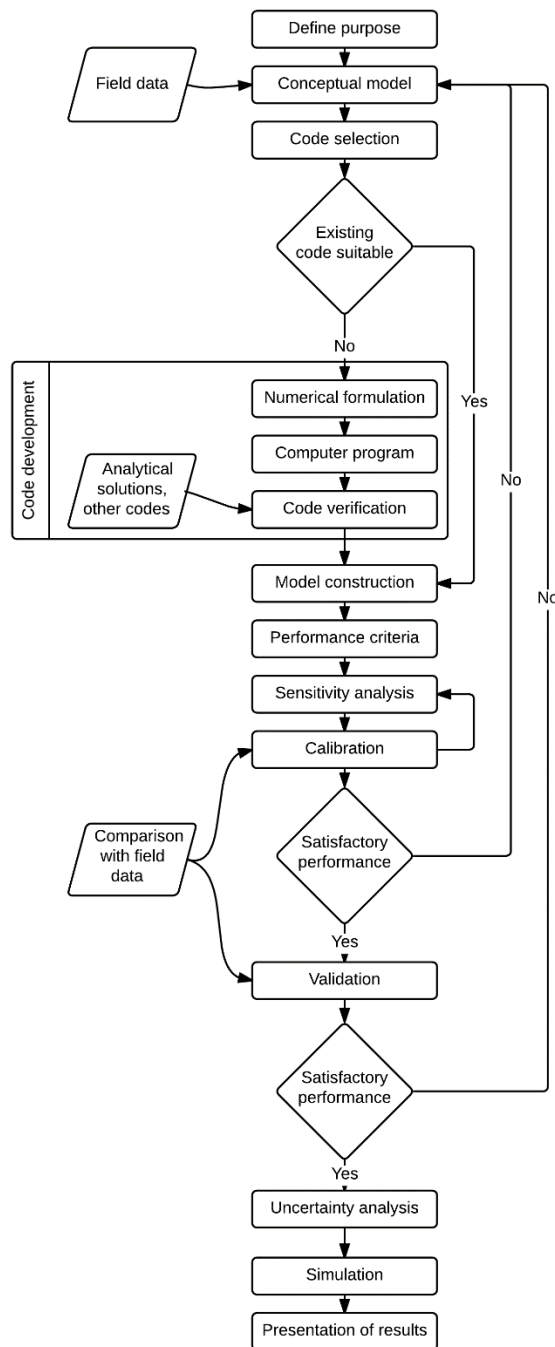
Define purpose

Field data

Conceptual model

Code selection

Existing code suitable

No

Code development

Numerical formulation

Computer program

Analytical solutions, other codes

Code verification

Yes

No

No

Model construction

Performance criteria

Sensitivity analysis

Calibration

Comparison with field data

Satisfactory performance

Yes

Validation

Satisfactory performance

Yes

Uncertainty analysis

Simulation

Presentation of results